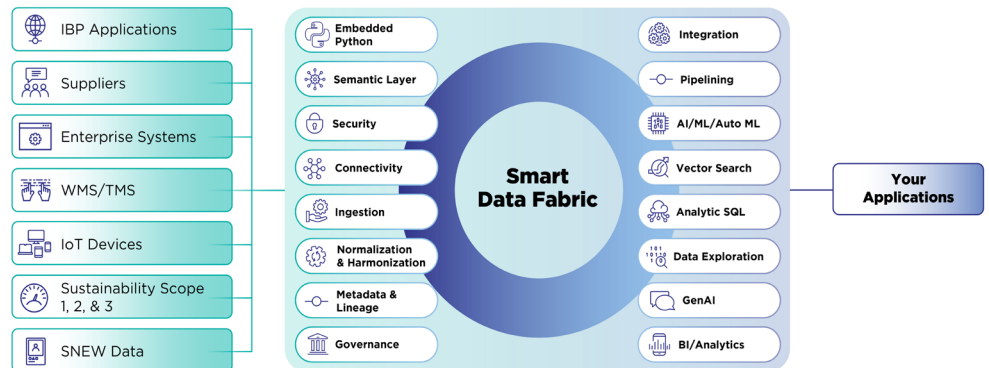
IBP Applications

Suppliers

Enterprise Systems

WMS/TMS

IoT Devices

Sustainability Scope 1, 2, & 3

D&B

SNEW Data

Embedded Python

Semantic Layer

Security

Connectivity

Ingestion

Normalization & Harmonization

Metadata & Lineage

Governance

Smart Data Fabric

Integration

Pipelining

AI/ML/Auto ML

Vector Search

Analytic SQL

Data Exploration

GenAI

BI/Analytics

Your Applications